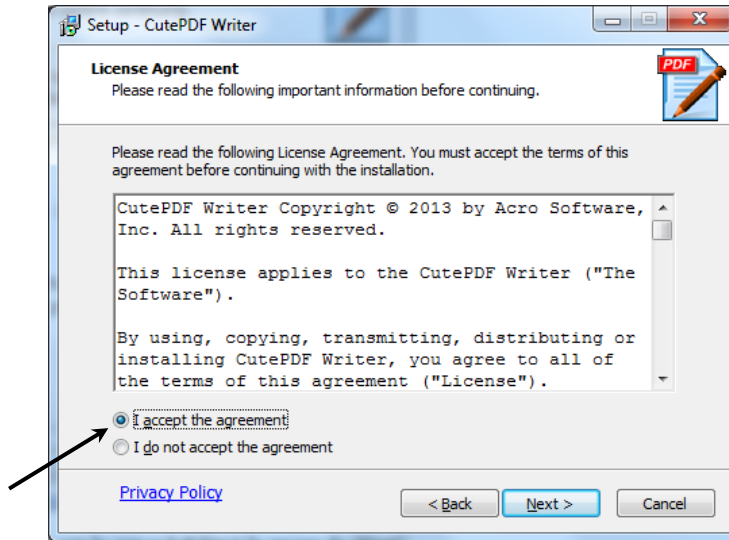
Setup - CutePDF Writer

License Agreement
Please read the following important information before continuing.

PDF

Please read the following License Agreement. You must accept the terms of this agreement before continuing with the installation.

CutePDF Writer Copyright © 2013 by Acro Software, Inc. All rights reserved.

This license applies to the CutePDF Writer ("The Software").

By using, copying, transmitting, distributing or installing CutePDF Writer, you agree to all of the terms of this agreement ("License").

I accept the agreement
I do not accept the agreement

Privacy Policy

< Back
Next >
Cancel